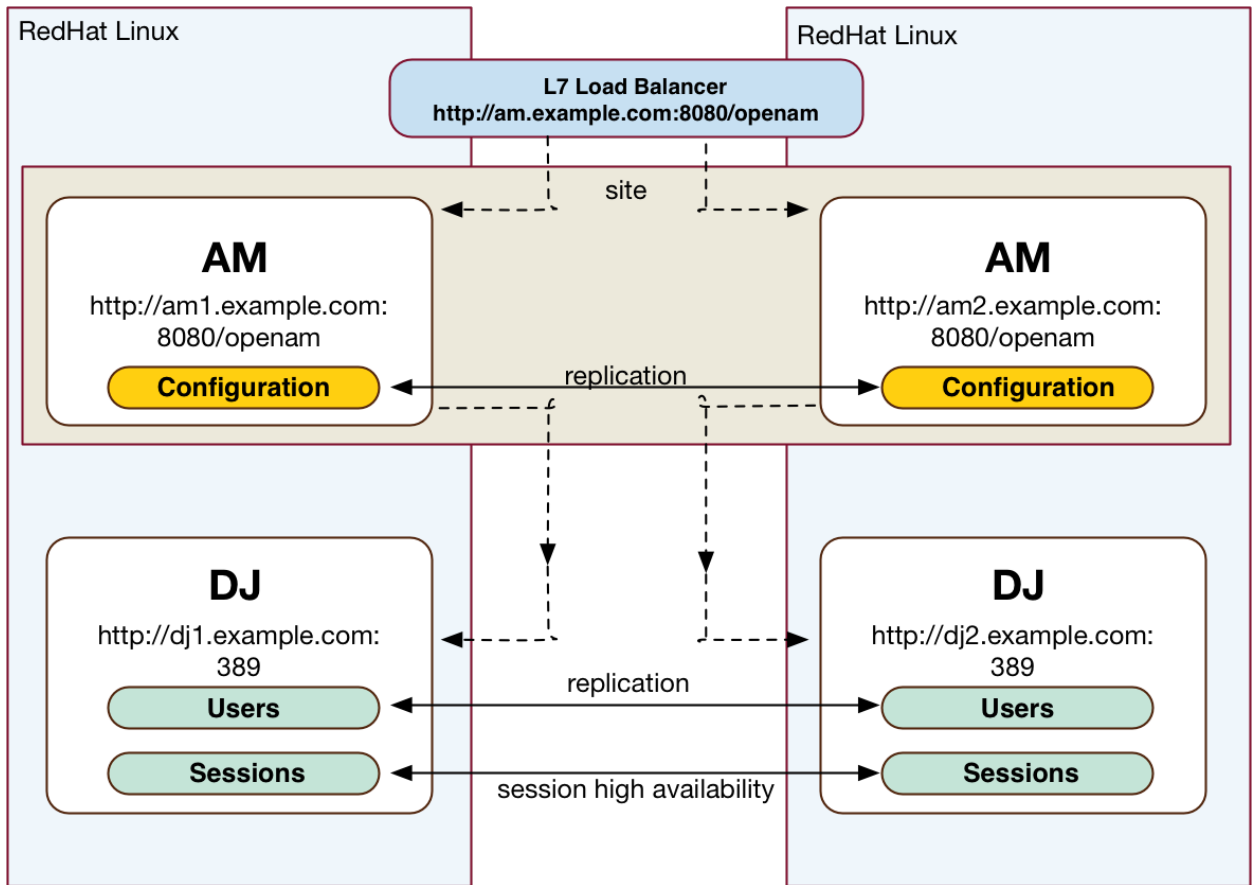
RedHat Linux

RedHat Linux

L7 Load Balancer
http://am.example.com:8080/openam

site

AM
http://am1.example.com:8080/openam
Configuration

AM
http://am2.example.com:8080/openam
Configuration

replication

DJ
http://dj1.example.com:389
Users
Sessions

DJ
http://dj2.example.com:389
Users
Sessions

replication

session high availability